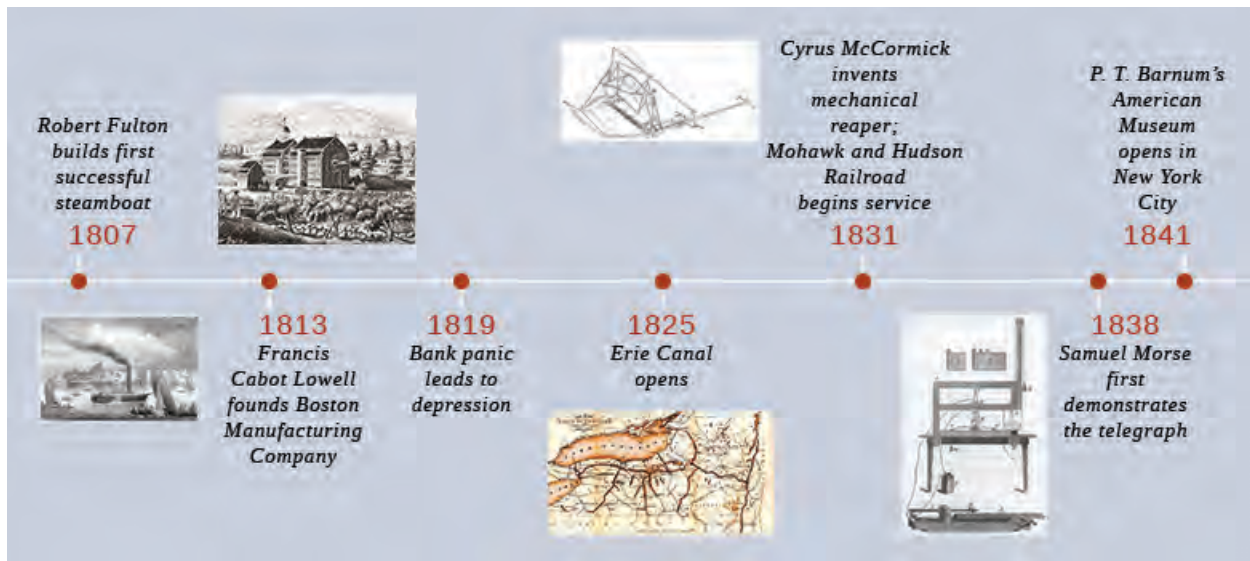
Robert Fulton builds first successful steamboat
1807

1813
Francis Cabot Lowell founds Boston Manufacturing Company

1819
Bank panic leads to depression

1825
Erie Canal opens

Cyrus McCormick invents mechanical reaper; Mohawk and Hudson Railroad begins service
1831

1838
Samuel Morse first demonstrates the telegraph

P. T. Barnum's American Museum opens in New York City
1841